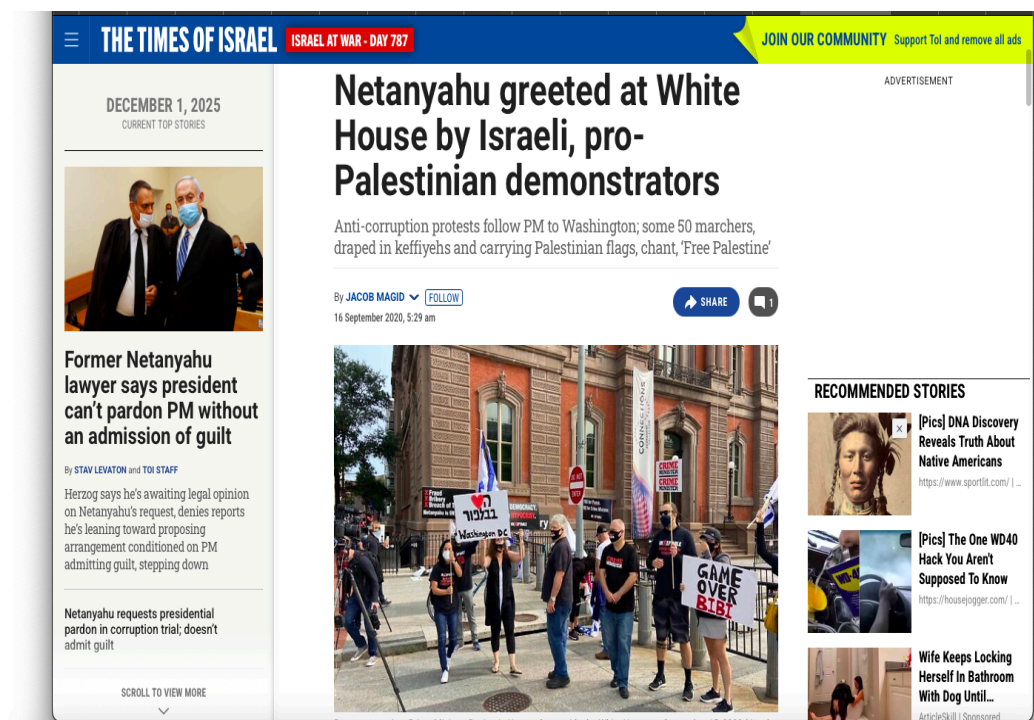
THE TIMES OF ISRAEL
ISRAEL AT WAR - DAY 787
JOIN OUR COMMUNITY Support ToI and remove all ads

DECEMBER 1, 2025
CURRENT TOP STORIES

Former Netanyahu lawyer says president can't pardon PM without an admission of guilt

By STAV LEVATON and TOI STAFF

Herzog says he's awaiting legal opinion on Netanyahu's request, denies reports he's leaning toward proposing arrangement conditioned on PM admitting guilt, stepping down

Netanyahu requests presidential pardon in corruption trial; doesn't admit guilt

SCROLL TO VIEW MORE

Netanyahu greeted at White House by Israeli, pro-Palestinian demonstrators

Anti-corruption protests follow PM to Washington; some 50 marchers, draped in keffiyehs and carrying Palestinian flags, chant, 'Free Palestine'

By JACOB MAGID FOLLOW
16 September 2020, 5:29 am

SHARE
1

CRIME MINISTER
CRIME MINISTER
Washington DC
GAME OVER BIBI
CONNECTIONS

ADVERTISEMENT

RECOMMENDED STORIES

[Pics] DNA Discovery Reveals Truth About Native Americans
https://www.sportlit.com/ | ...

[Pics] The One WD40 Hack You Aren't Supposed To Know
https://housejogger.com/ | ...

Wife Keeps Locking Herself In Bathroom With Dog Until...
ArticleSkill | Sponsored